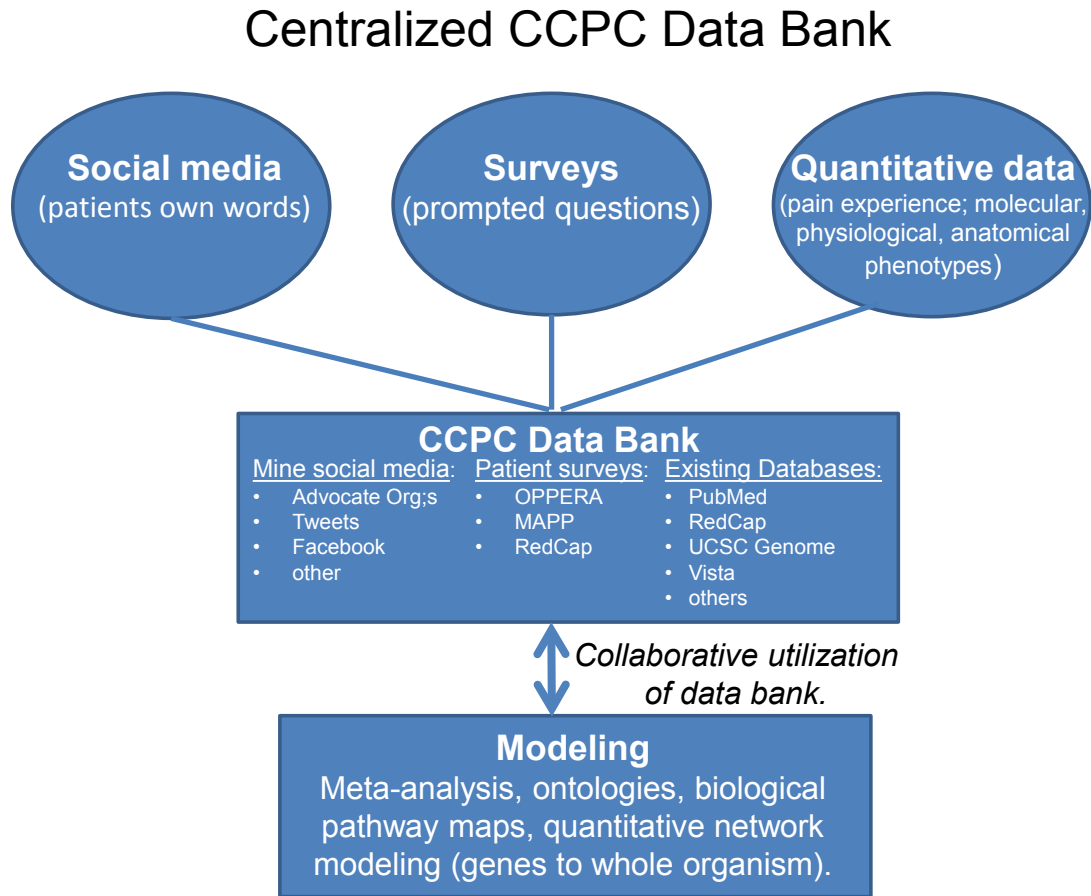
Centralized CCPC Data Bank

Social media
(patients own words)

Surveys
(prompted questions)

Quantitative data
(pain experience; molecular, physiological, anatomical phenotypes)

CCPC Data Bank

Mine social media:
- Advocate Org;s
- Tweets
- Facebook
- other

Patient surveys:
- OPPERA
- MAPP
- RedCap

Existing Databases:
- PubMed
- RedCap
- UCSC Genome
- Vista
- others

Collaborative utilization of data bank.

Modeling
Meta-analysis, ontologies, biological pathway maps, quantitative network modeling (genes to whole organism).